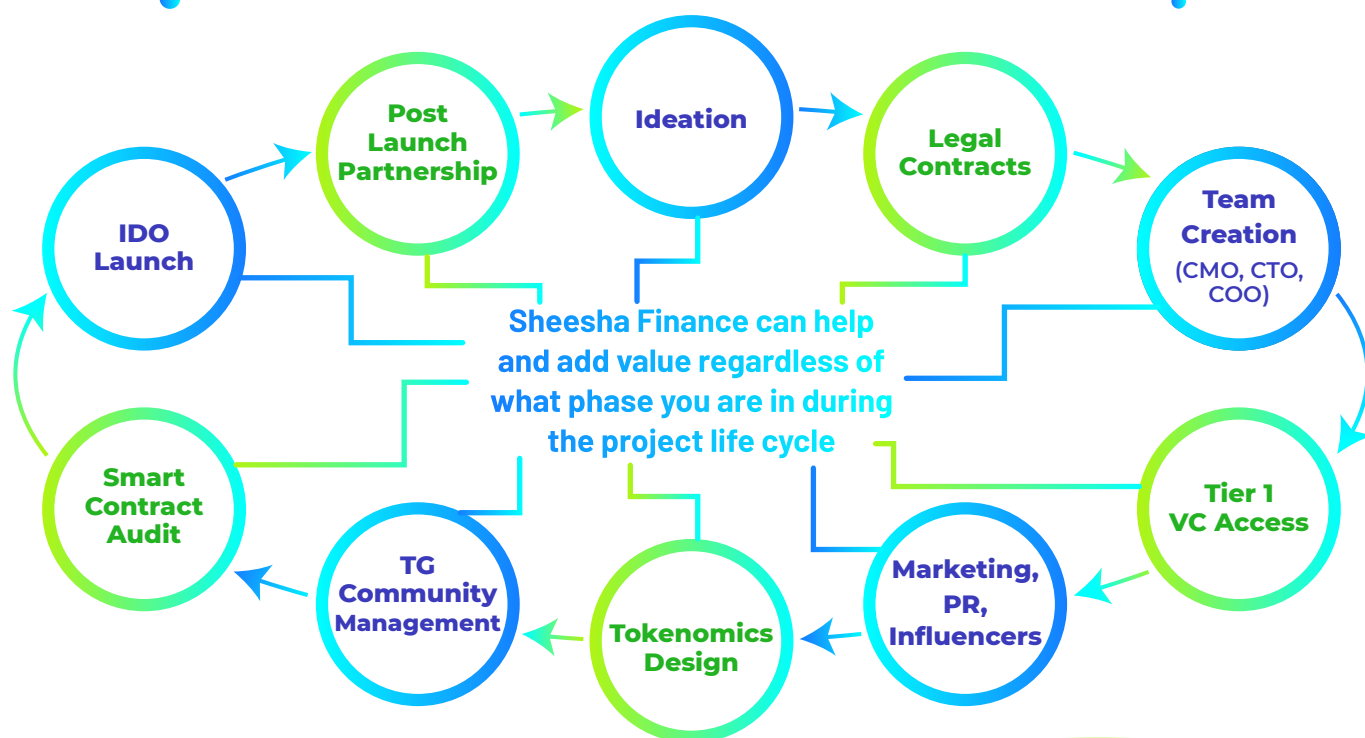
Ideation

Legal Contracts

Team Creation (CMO, CTO, COO)

Tier 1 VC Access

Marketing, PR, Influencers

Tokenomics Design

TG Community Management

Smart Contract Audit

IDO Launch

Post Launch Partnership

Sheesha Finance can help and add value regardless of what phase you are in during the project life cycle